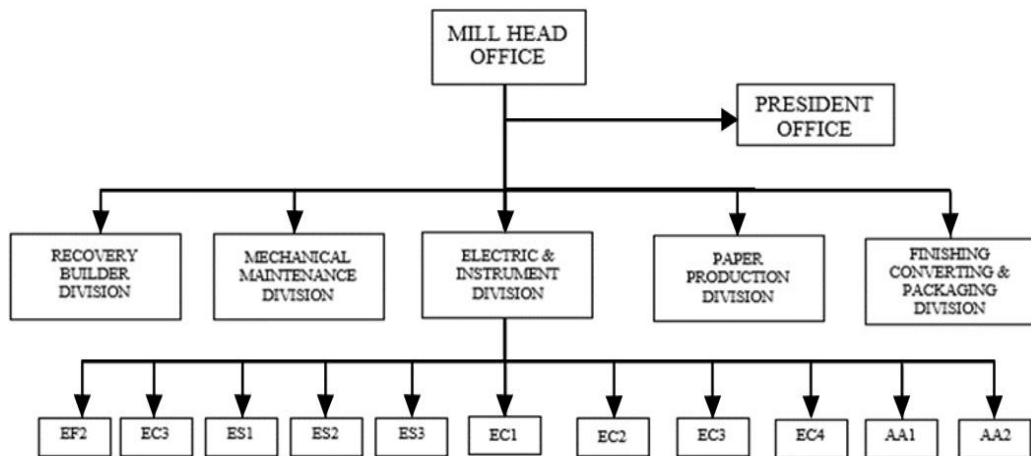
MILL HEAD OFFICE

PRESIDENT OFFICE

RECOVERY BUILDER DIVISION

MECHANICAL MAINTENANCE DIVISION

ELECTRIC & INSTRUMENT DIVISION

PAPER PRODUCTION DIVISION

FINISHING CONVERTING & PACKAGING DIVISION

EF2

EC3

ES1

ES2

ES3

EC1

EC2

EC3

EC4

AA1

AA2